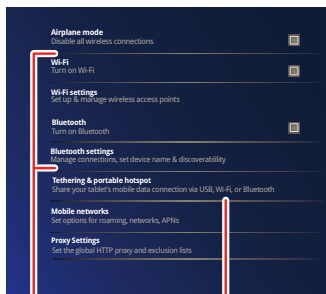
Airplane mode
Disable all wireless connections

Wi-Fi
Turn on Wi-Fi

Wi-Fi settings
Set up & manage wireless access points

Bluetooth
Turn on Bluetooth

Bluetooth settings
Manage connections, set device name & discoverability

Tethering & portable hotspot
Share your tablet's mobile data connection via USB, Wi-Fi, or Bluetooth

Mobile networks
Set options for roaming, networks, APNs

Proxy Settings
Set the global HTTP proxy and exclusion lists